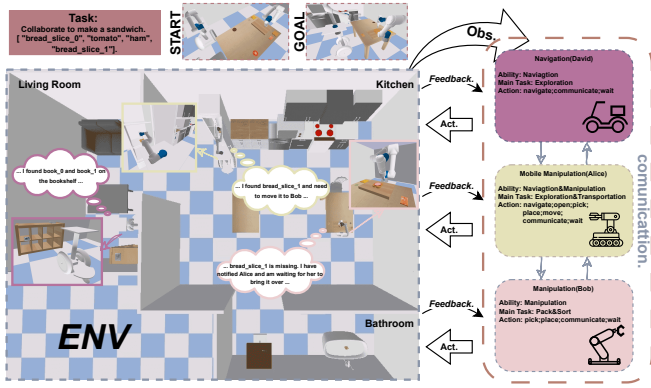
Task:
Collaborate to make a sandwich.
[ "bread_slice_0", "tomato", "ham", "bread_slice_1"].

START

GOAL

Obs.

Living Room

Kitchen

Feedback.

Act.

... I found book_0 and book_1 on the bookshelf ...

... I found bread_slice_1 and need to move it to Bob ...

... bread_slice_1 is missing. I have notified Alice and am waiting for her to bring it over ...

ENV

Bathroom

Feedback.

Act.

Feedback.

Act.

Navigation(David)
Ability: Naviagtion
Main Task: Exploration
Action: navigate;communicate;wait

Mobile Manipulation(Alice)
Ability: Naviagtion&Manipulation
Main Task: Exploration&Transportation
Action: navigate;open;pick;place;move;communicate;wait

Manipulation(Bob)
Ability: Manipulation
Main Task: Pack&Sort
Action: pick;place;communicate;wait

communication.